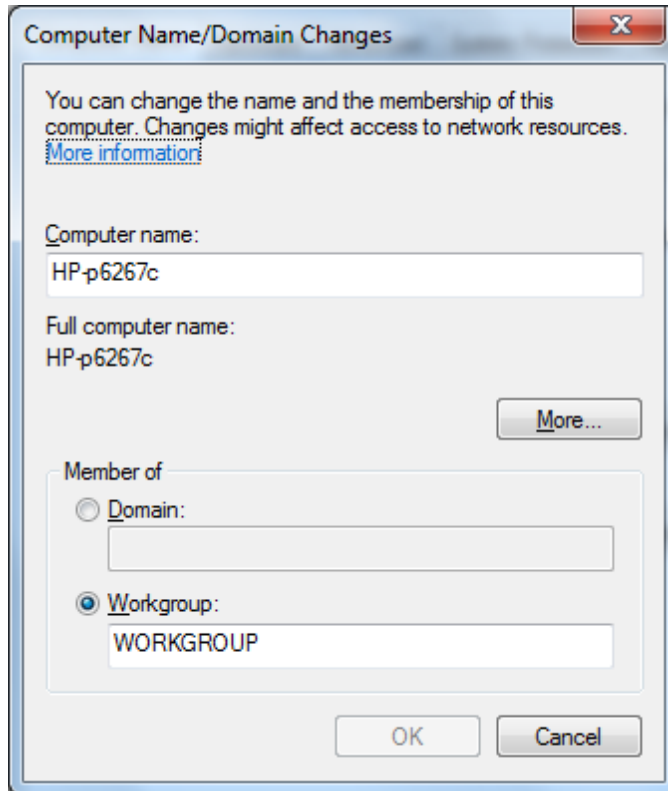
Computer Name/Domain Changes

You can change the name and the membership of this computer. Changes might affect access to network resources. More information

Computer name:

HP-p6267c

Full computer name:
HP-p6267c

More...

Member of

Domain:

Workgroup:

WORKGROUP

OK

Cancel